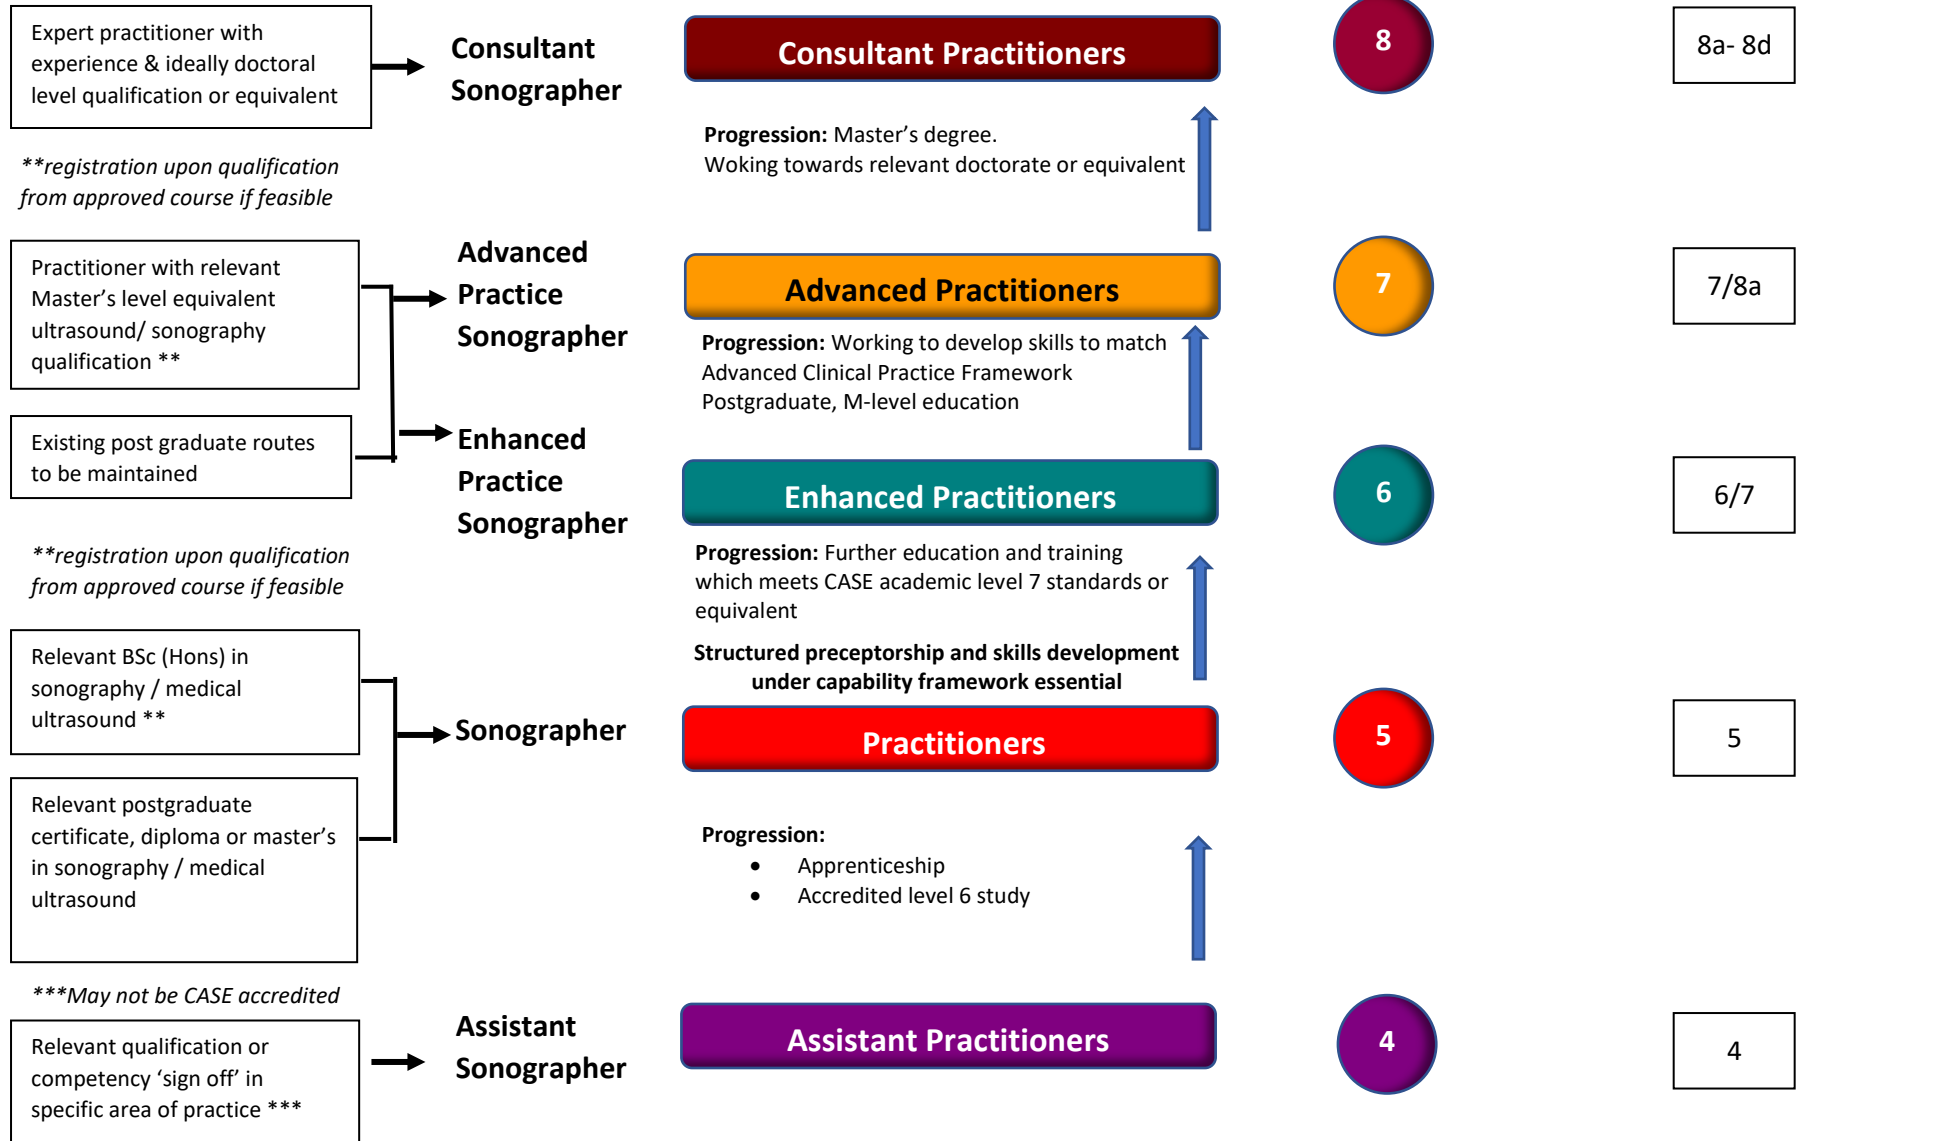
Expert practitioner with experience & ideally doctoral level qualification or equivalent

Consultant Sonographer

Consultant Practitioners

8

8a- 8d

**registration upon qualification from approved course if feasible

Progression: Master's degree.
Woking towards relevant doctorate or equivalent

Practitioner with relevant Master's level equivalent ultrasound/ sonography qualification **

Advanced Practice Sonographer

Advanced Practitioners

7

7/8a

Progression: Working to develop skills to match Advanced Clinical Practice Framework Postgraduate, M-level education

Existing post graduate routes to be maintained

Enhanced Practice Sonographer

Enhanced Practitioners

6

6/7

**registration upon qualification from approved course if feasible

Progression: Further education and training which meets CASE academic level 7 standards or equivalent

Structured preceptorship and skills development under capability framework essential

Relevant BSc (Hons) in sonography / medical ultrasound **

Relevant postgraduate certificate, diploma or master's in sonography / medical ultrasound

Sonographer

Practitioners

5

5

Progression:
• Apprenticeship
• Accredited level 6 study

***May not be CASE accredited

Relevant qualification or competency 'sign off' in specific area of practice ***

Assistant Sonographer

Assistant Practitioners

4

4